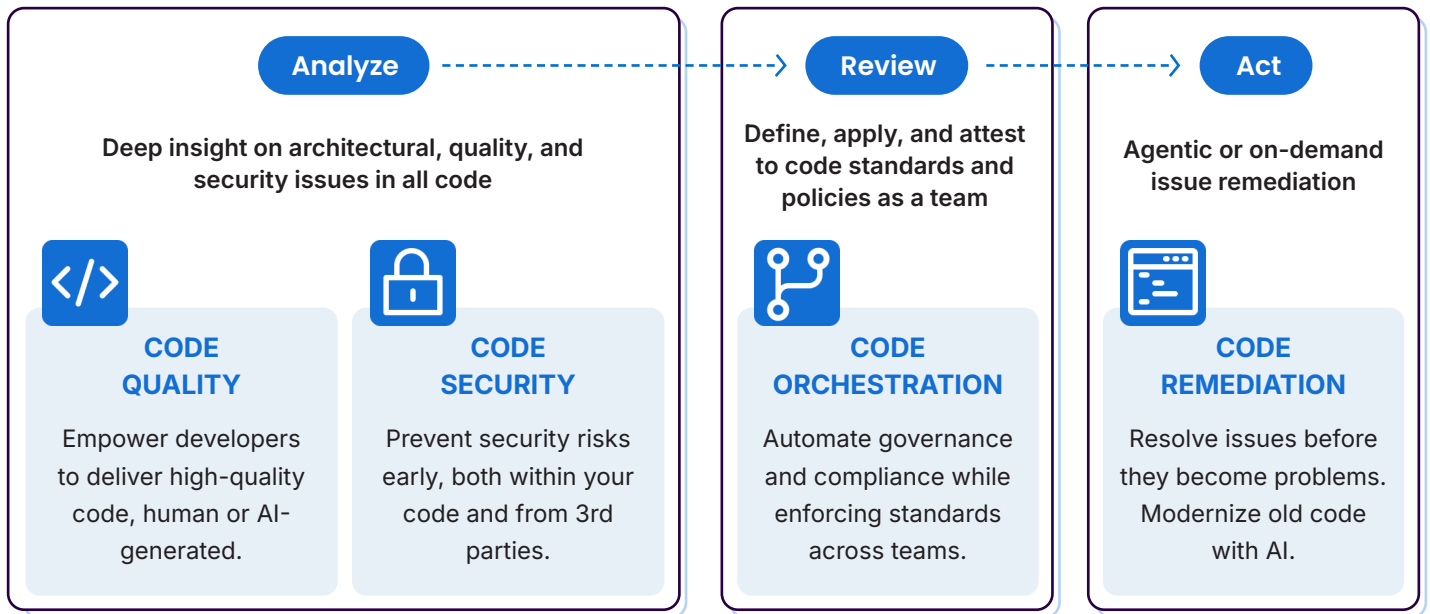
Analyze

Deep insight on architectural, quality, and security issues in all code

CODE QUALITY

Empower developers to deliver high-quality code, human or AI-generated.

CODE SECURITY

Prevent security risks early, both within your code and from 3rd parties.

Review

Define, apply, and attest to code standards and policies as a team

CODE ORCHESTRATION

Automate governance and compliance while enforcing standards across teams.

Act

Agentic or on-demand issue remediation

CODE REMEDIATION

Resolve issues before they become problems. Modernize old code with AI.